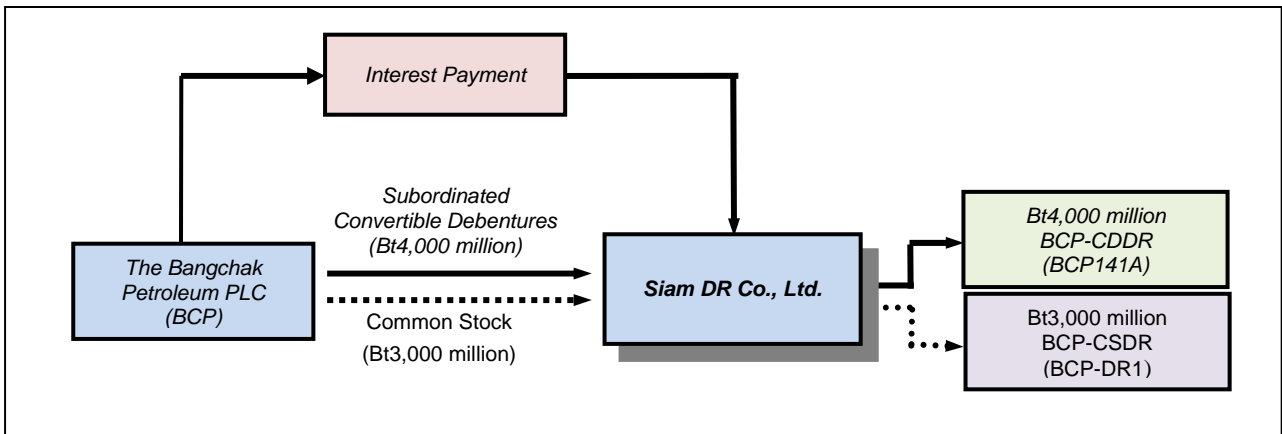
Interest Payment

Subordinated Convertible Debentures (Bt4,000 million)

The Bangchak Petroleum PLC (BCP)

Common Stock

(Bt3,000 million)

Siam DR Co., Ltd.

Bt4,000 million BCP-CDDR (BCP141A)

Bt3,000 million BCP-CSDR (BCP-DR1)